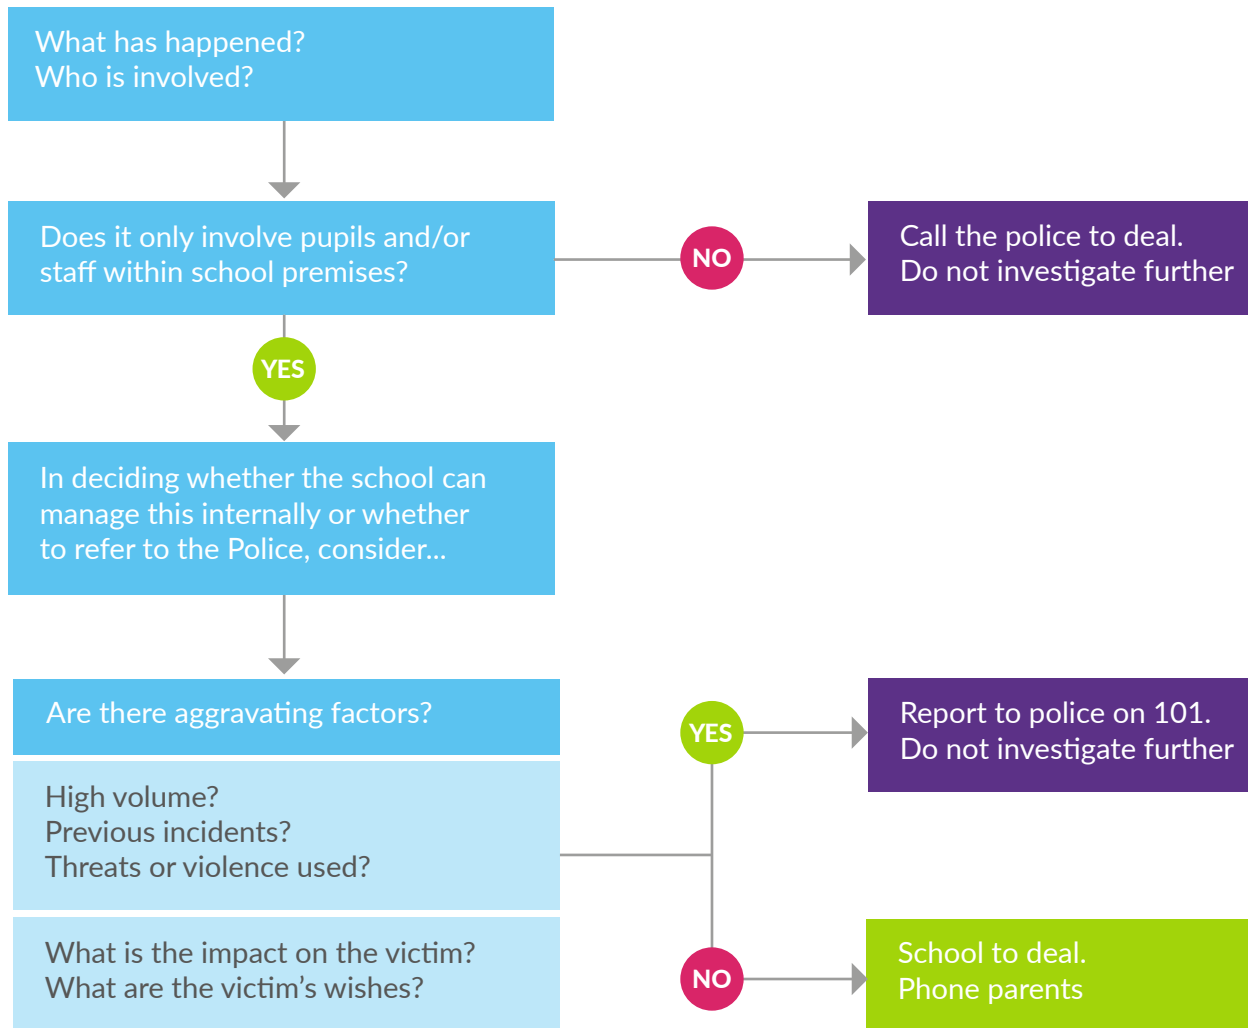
What has happened?
Who is involved?

Does it only involve pupils and/or staff within school premises?

NO

Call the police to deal.
Do not investigate further

YES

In deciding whether the school can manage this internally or whether to refer to the Police, consider...

Are there aggravating factors?

High volume?
Previous incidents?
Threats or violence used?

What is the impact on the victim?
What are the victim's wishes?

YES

Report to police on 101.
Do not investigate further

NO

School to deal.
Phone parents